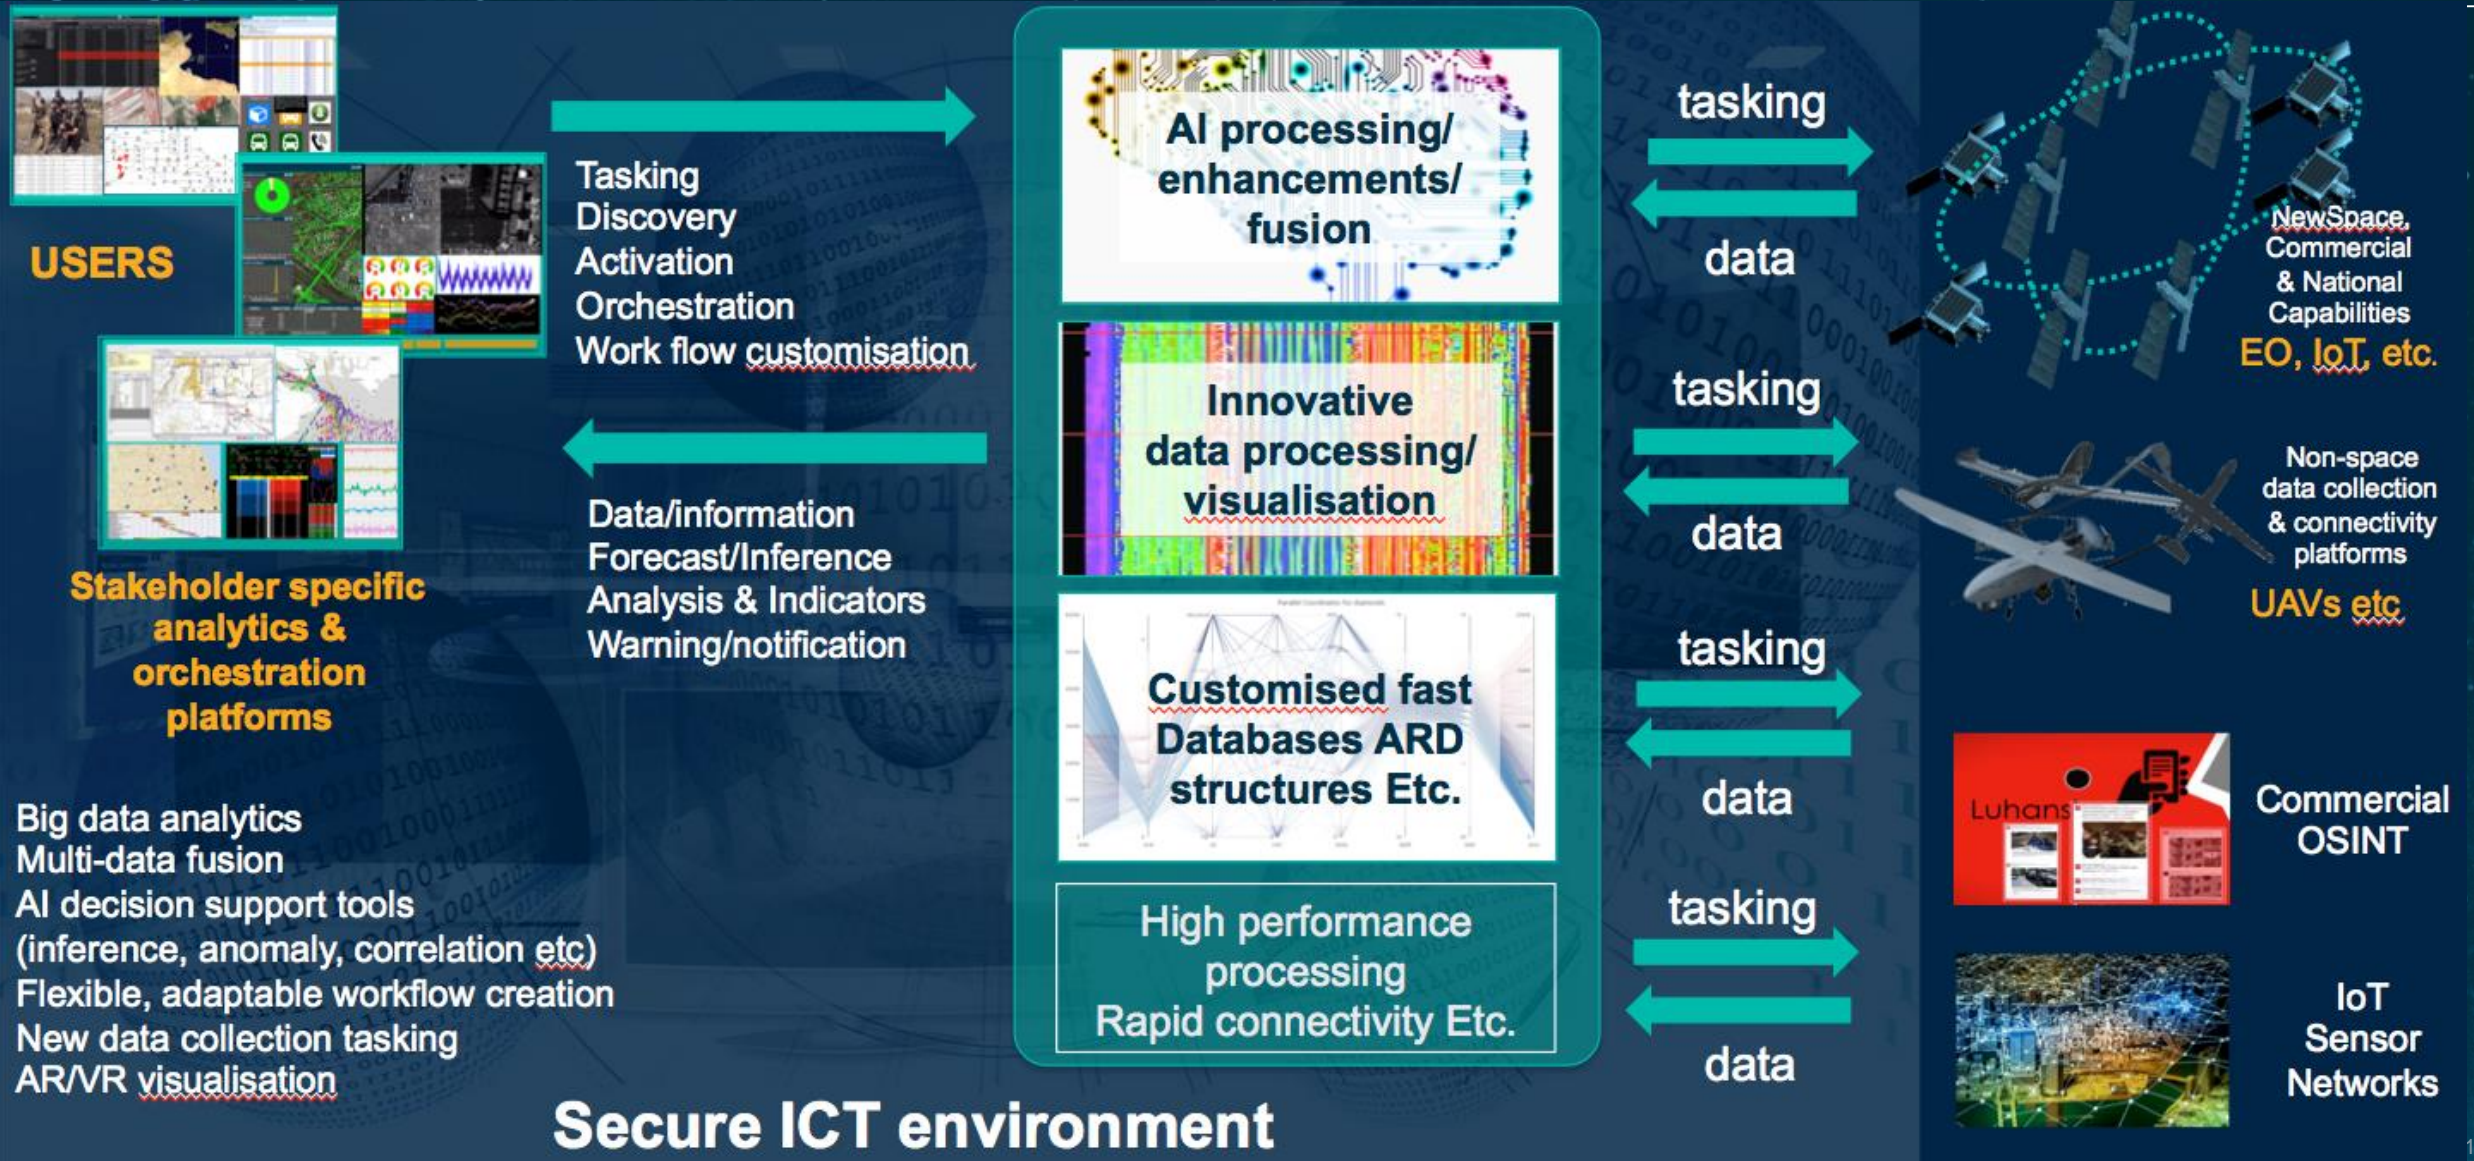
USERS

Tasking
Discovery
Activation
Orchestration
Work flow customisation

Data/information
Forecast/Inference
Analysis & Indicators
Warning/notification

Stakeholder specific analytics & orchestration platforms

Big data analytics
Multi-data fusion
AI decision support tools (inference, anomaly, correlation etc)
Flexible, adaptable workflow creation
New data collection tasking
AR/VR visualisation

AI processing/ enhancements/ fusion

Innovative data processing/ visualisation

Customised fast Databases ARD structures Etc.

High performance processing
Rapid connectivity Etc.

tasking
data
tasking
data
tasking
data
tasking
data

NewSpace, Commercial & National Capabilities
EO, IoT, etc.

Non-space data collection & connectivity platforms
UAVs etc

Luhans

Commercial OSINT

IoT Sensor Networks

Secure ICT environment